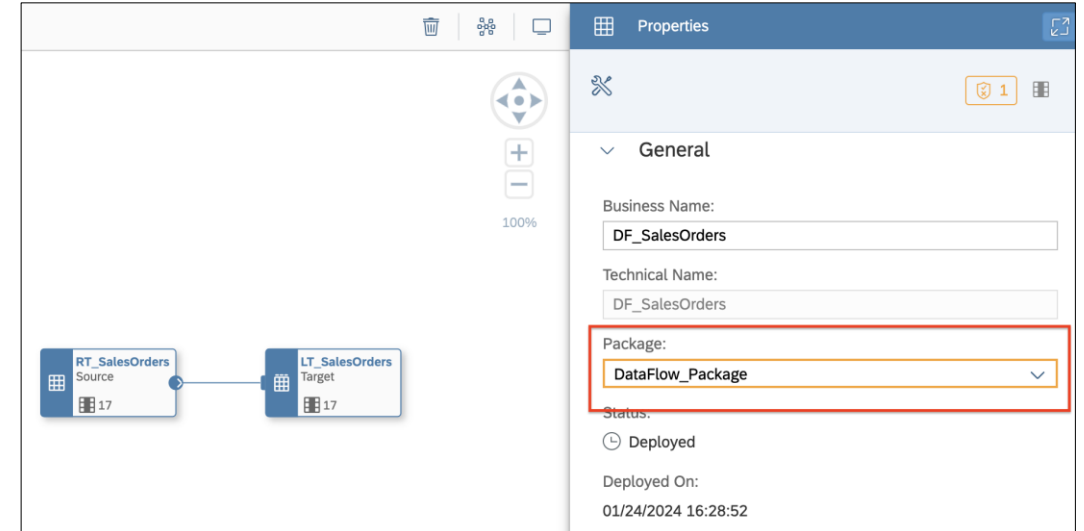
100%

RT_SalesOrders
Source
17

LT_SalesOrders
Target
17

Properties

1

General

Business Name:
DF_SalesOrders

Technical Name:
DF_SalesOrders

Package:
DataFlow_Package

Status:
Deployed

Deployed On:
01/24/2024 16:28:52